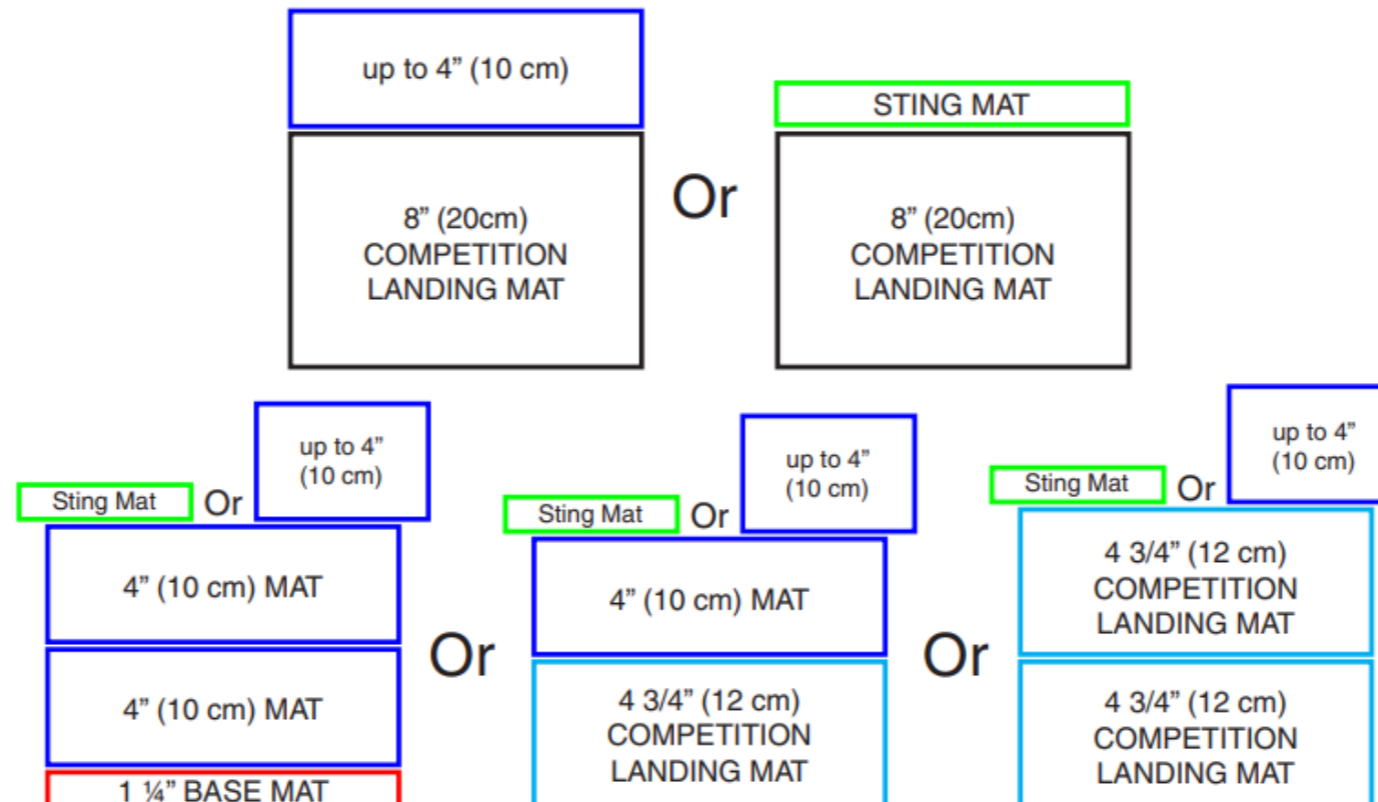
up to 4” (10 cm)

8” (20cm) COMPETITION LANDING MAT

Or

STING MAT

8” (20cm) COMPETITION LANDING MAT

Sting Mat Or up to 4” (10 cm)

4” (10 cm) MAT

4” (10 cm) MAT

1 ¼” BASE MAT

Or

Sting Mat Or up to 4” (10 cm)

4” (10 cm) MAT

4 3/4” (12 cm) COMPETITION LANDING MAT

Or

Sting Mat Or up to 4” (10 cm)

4 3/4” (12 cm) COMPETITION LANDING MAT

4 3/4” (12 cm) COMPETITION LANDING MAT